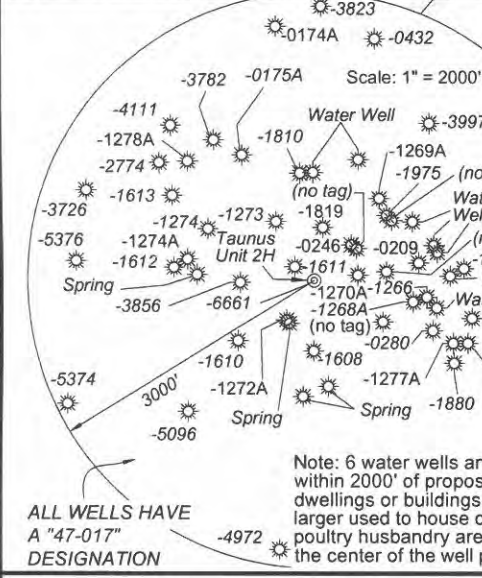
-3823
0174A
-0432
-3782
-0175A
Scale: 1" = 2000'
-4111
-1278A
-2774
Water Well
-1810
-3997
-1269A
-1975
(no
-1613
(no tag)
-1819
Wat
Wel
-3726
-1274
-1273
-5376
-1274A
Taunus Unit 2H
-0246
-0209
-1612
-1611
Spring
-3856
-6661
-1270A
-1266
-1268A
(no tag)
Wa
-0280
-5374
-1610
-1608
3000'
-1272A
-1277A
Spring
Spring
-1880
-5096
Note: 6 water wells ar within 2000' of propos dwellings or buildings larger used to house c poultry husbandry are the center of the well p
ALL WELLS HAVE A "47-017" DESIGNATION
-4972